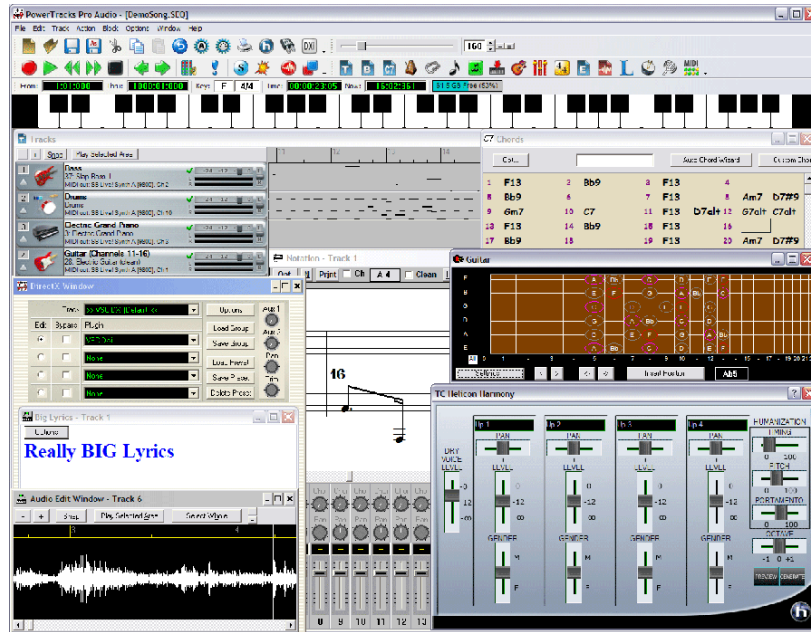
PowerTracks Pro Audio - [DemoSong.SEQ]

File Edit Track Action Block Options Window Help

160

Keys F 4/4 Time 00:00:23:05 Now 15:02:36 1 31 GB Free (53%)

Tracks

Play Selected Area

1 Bass
32 Slap Bass 1
MIDI out: SS Ural Synth A [8880], Ch 2

2 Drums
Drums
MIDI out: SS Ural Synth A [8880], Ch 10

3 Electric Grand Piano
3 Electric Grand Piano
MIDI out: SS Ural Synth A [8880], Ch 3

4 Guitar (Channels 11-16)
26 Electric Guitar (clean)
MIDI out: SS Ural Synth A [8880], Ch 4

C7 Chords

Auto Chord Wizard

| 1 | F13 | 2 | Bb9 | 3 | F13 | 4 | |
|---|---|---|---|---|---|---|---|
| 5 | Bb9 | 6 | Bb9 | 7 | F13 | 8 | Am7 D7#9 |
| 9 | Gm7 | 10 | C7 | 11 | F13 | 12 | D7alt G7alt C7alt |
| 13 | F13 | 14 | Bb9 | 15 | F13 | 16 | |
| 17 | Bb9 | 18 | Bb9 | 19 | F13 | 20 | Am7 D7#9 |

Notation - Track 1

Print Ch A 4 Clean

16

Guitar

Insert Notes Ab9

DirectX Window

Track >> VST/DX [Default] <<

Edit Bypass Plugin

None

None

None

Options

Load Group

Save Group

Load Preset

Save Preset

Delete Preset

Aux 1

Aux 2

Pan

Trim

Big Lyrics - Track 1

Options

Really BIG Lyrics

Audio Edit Window - Track 6

Play Selected Area

Select Whole

TC Helicon Harmony

DRY VOICE LEVEL

PAN

LEVEL

GENDER

HUMANIZATION

TIMING

PITCH

PORTAMENTO

OCTAVE

8 9 10 11 12 13